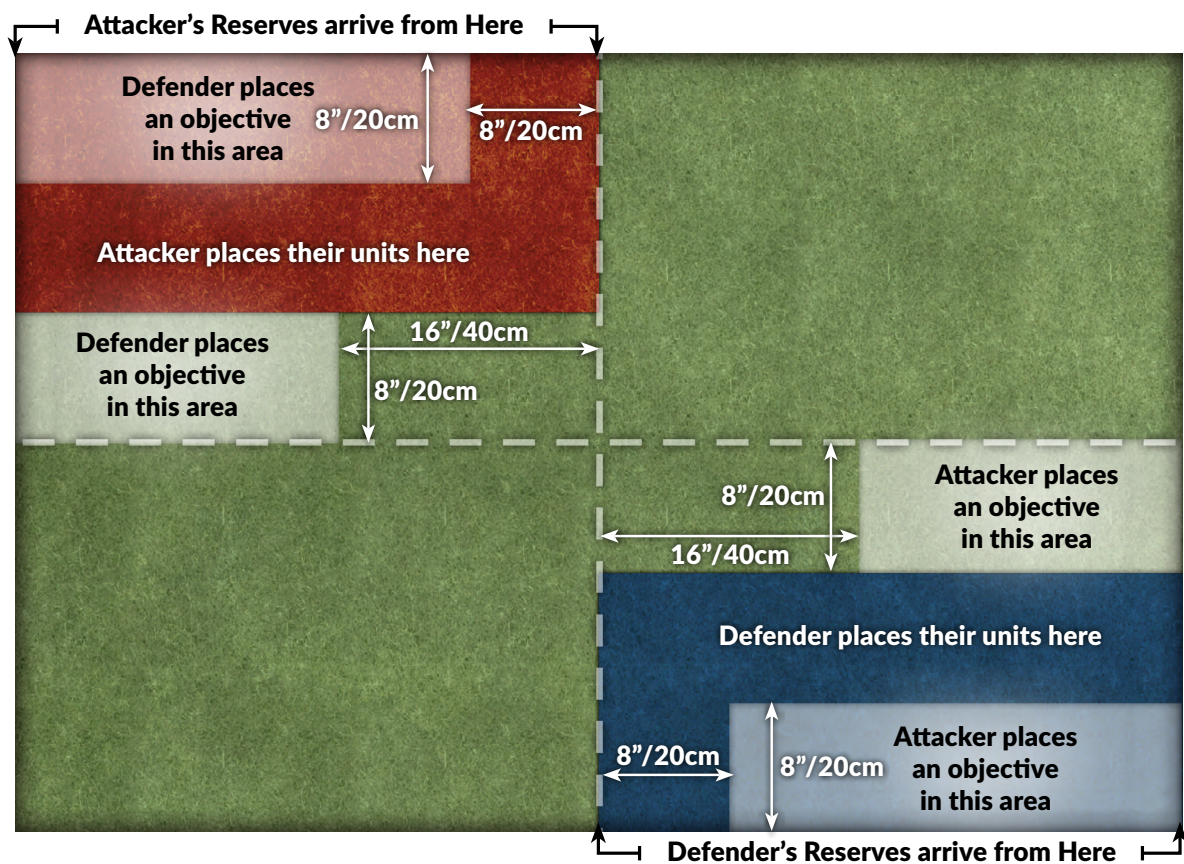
Attacker's Reserves arrive from Here

Defender places an objective in this area

8"/20cm

8"/20cm

Attacker places their units here

Defender places an objective in this area

16"/40cm

8"/20cm

8"/20cm

Attacker places an objective in this area

16"/40cm

Defender places their units here

8"/20cm

8"/20cm

Attacker places an objective in this area

Defender's Reserves arrive from Here